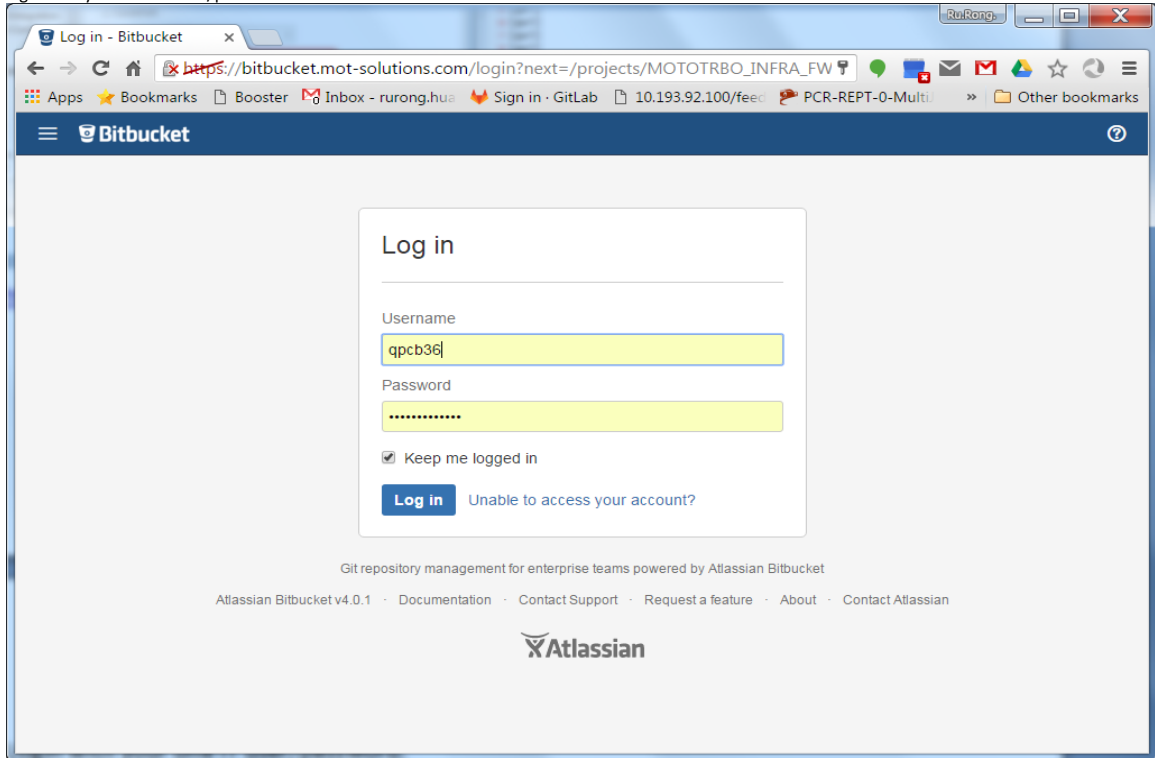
Ru.Rong.

Log in - Bitbucket ×

https://bitbucket.mot-solutions.com/login?next=/projects/MOTOTRBO_INFRA_FW

Apps Bookmarks Booster Inbox - rurong.hua Sign in · GitLab 10.193.92.100/feed PCR-REPT-0-MultiU » Other bookmarks

Bitbucket

Log in

Username

qpcb36

Password

••••••••••••••

Keep me logged in

Log in Unable to access your account?

Git repository management for enterprise teams powered by Atlassian Bitbucket

Atlassian Bitbucket v4.0.1 · Documentation · Contact Support · Request a feature · About · Contact Atlassian

Atlassian